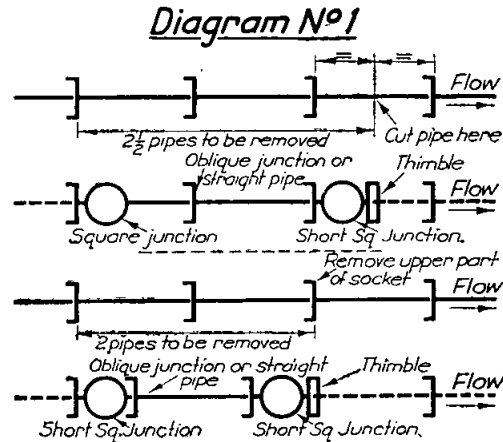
Diagram Nº1

Flow

$2\frac{1}{2}$ pipes to be removed

Cut pipe here

Oblique junction or straight pipe

Thimble

Flow

Square junction

Short Sq. Junction.

Remove upper part of socket

Flow

2 pipes to be removed

Oblique junction or straight pipe

Thimble

Flow

Short Sq. Junction

Short Sq. Junction.